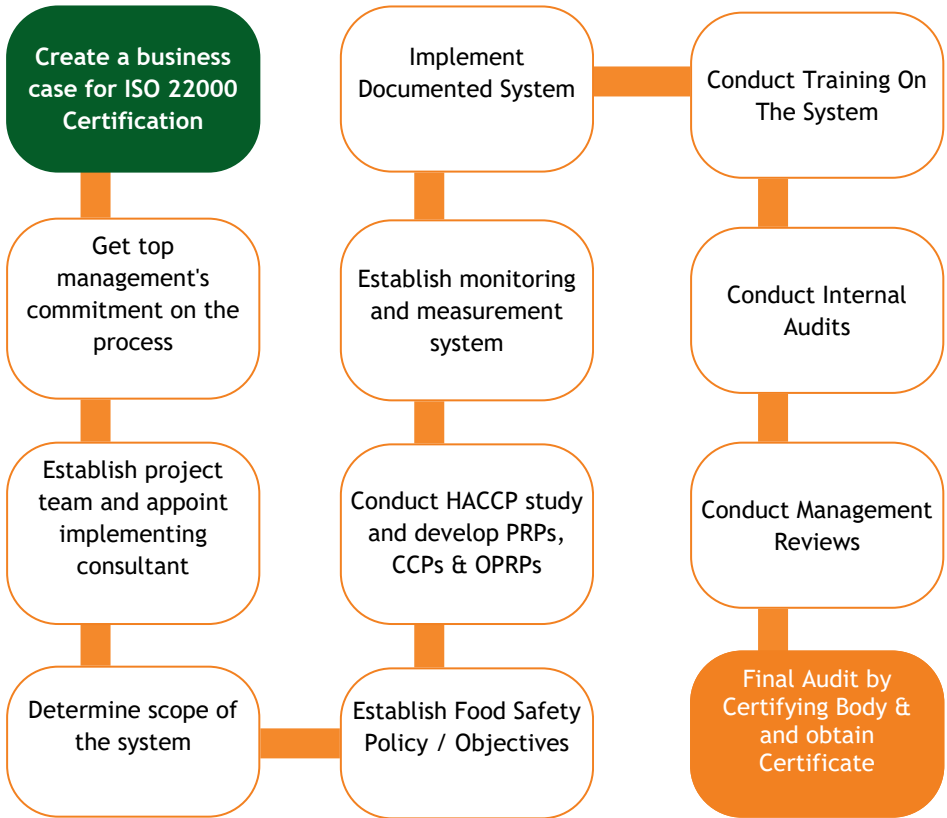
Create a business case for ISO 22000 Certification

Get top management's commitment on the process

Establish project team and appoint implementing consultant

Determine scope of the system

Establish Food Safety Policy / Objectives

Conduct HACCP study and develop PRPs, CCPs & OPRPs

Establish monitoring and measurement system

Implement Documented System

Conduct Training On The System

Conduct Internal Audits

Conduct Management Reviews

Final Audit by Certifying Body & and obtain Certificate